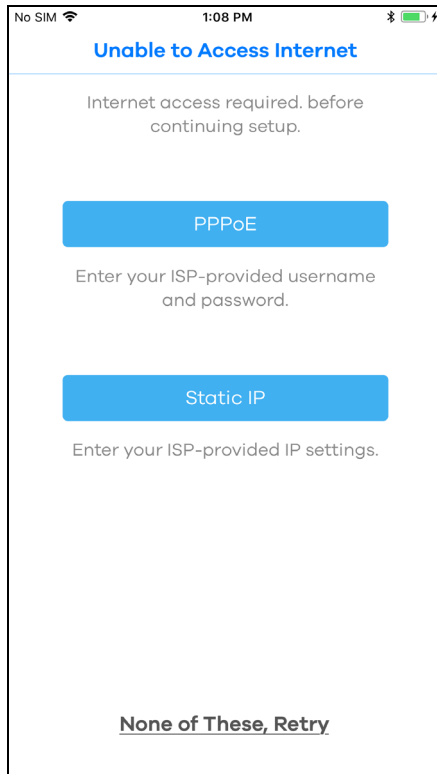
No SIM
1:08 PM

Unable to Access Internet

Internet access required. before continuing setup.

PPPoE

Enter your ISP-provided username and password.

Static IP

Enter your ISP-provided IP settings.

None of These, Retry